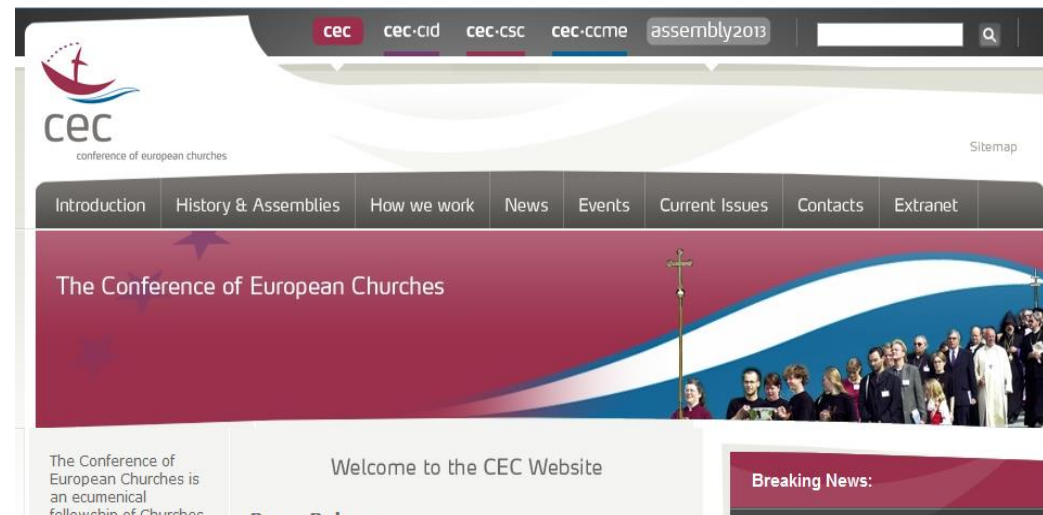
cec cec·cid cec·csc cec·ccme assembly2013

cec
conference of european churches

Sitemap

Introduction History & Assemblies How we work News Events Current Issues Contacts Extranet

The Conference of European Churches

The Conference of European Churches is an ecumenical fellowship of Churches

Welcome to the CEC Website

Breaking News: